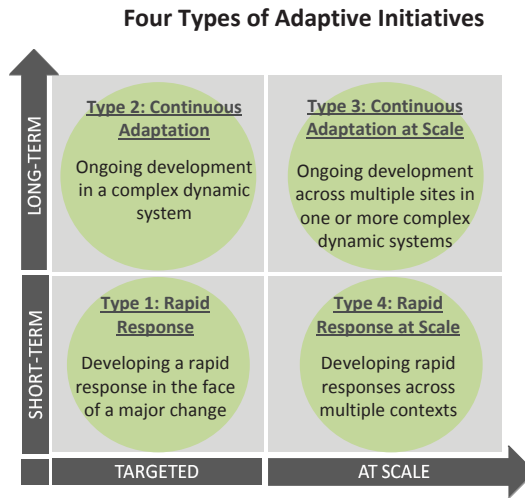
Four Types of Adaptive Initiatives

LONG-TERM

Type 2: Continuous Adaptation

Ongoing development in a complex dynamic system

Type 3: Continuous Adaptation at Scale

Ongoing development across multiple sites in one or more complex dynamic systems

SHORT-TERM

Type 1: Rapid Response

Developing a rapid response in the face of a major change

Type 4: Rapid Response at Scale

Developing rapid responses across multiple contexts

TARGETED

AT SCALE